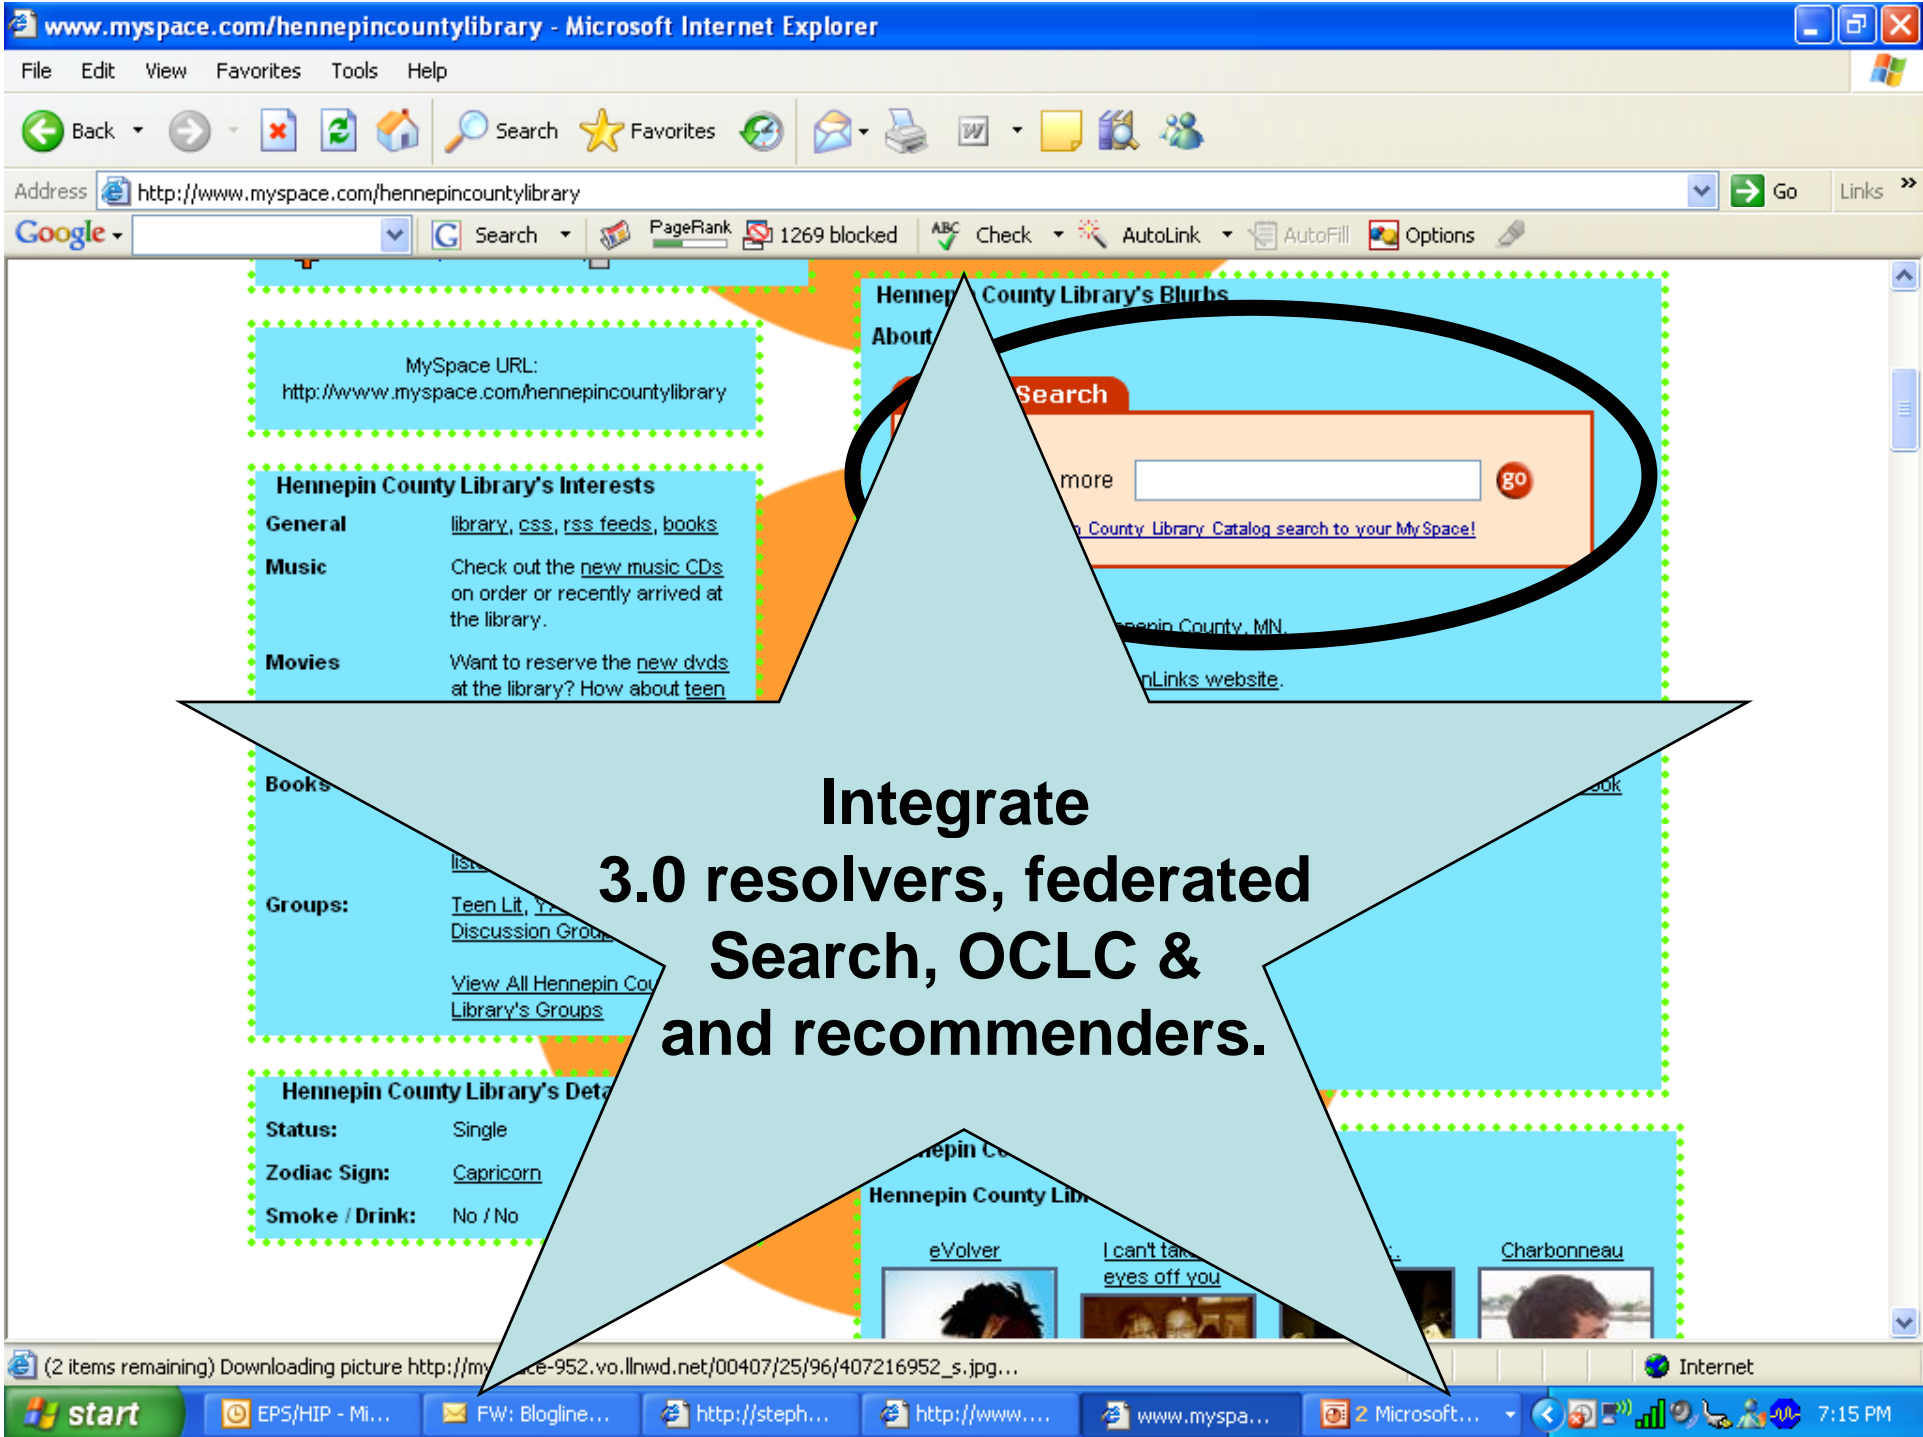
www.myspace.com/hennepincountylibrary - Microsoft Internet Explorer

File Edit View Favorites Tools Help

Back Search Favorites

Address http://www.myspace.com/hennepincountylibrary Go Links

Google Search PageRank 1269 blocked Check AutoLink AutoFill Options

MySpace URL:
http://www.myspace.com/hennepincountylibrary

Hennepin County Library's Interests

General library, css, rss feeds, books

Music Check out the new music CDs on order or recently arrived at the library.

Movies Want to reserve the new dvds at the library? How about teen

Books

lis

Groups: Teen Lit, Y
Discussion Grou

View All Hennepin Cou
Library's Groups

Hennepin County Library's Deta

Status: Single

Zodiac Sign: Capricorn

Smoke / Drink: No / No

Hennep County Library's Blurbs

About

Search

more go

County Library Catalog search to your MySpace!

nepin County, MN.

nLinks website.

ook

epin C

Hennepin County Lib

eVolver I can't tak eyes off you Charbonneau

Integrate
3.0 resolvers, federated
Search, OCLC &
and recommenders.

(2 items remaining) Downloading picture http://my ce-952.vo.llnwd.net/00407/25/96/407216952_s.jpg...

Internet

start EPS/HIP - Mi... FW: Blogline... http://steph... http://www.... www.myspa... 2 Microsoft... 7:15 PM